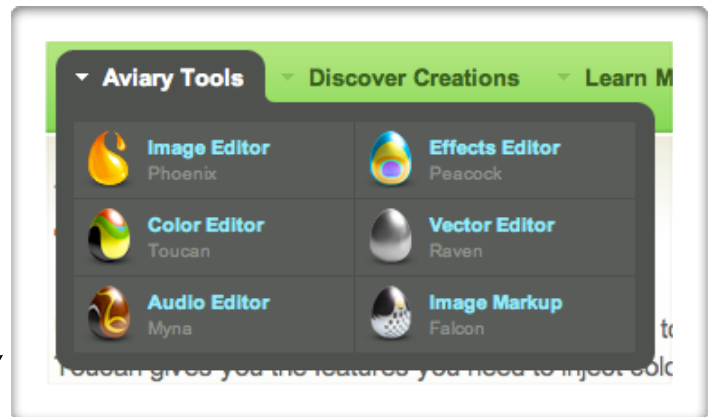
Aviary Tools
Discover Creations
Learn M

Image Editor
Phoenix

Effects Editor
Peacock

Color Editor
Toucan

Vector Editor
Raven

Audio Editor
Myna

Image Markup
Falcon

t

Toucan gives you the features you need to inject colo